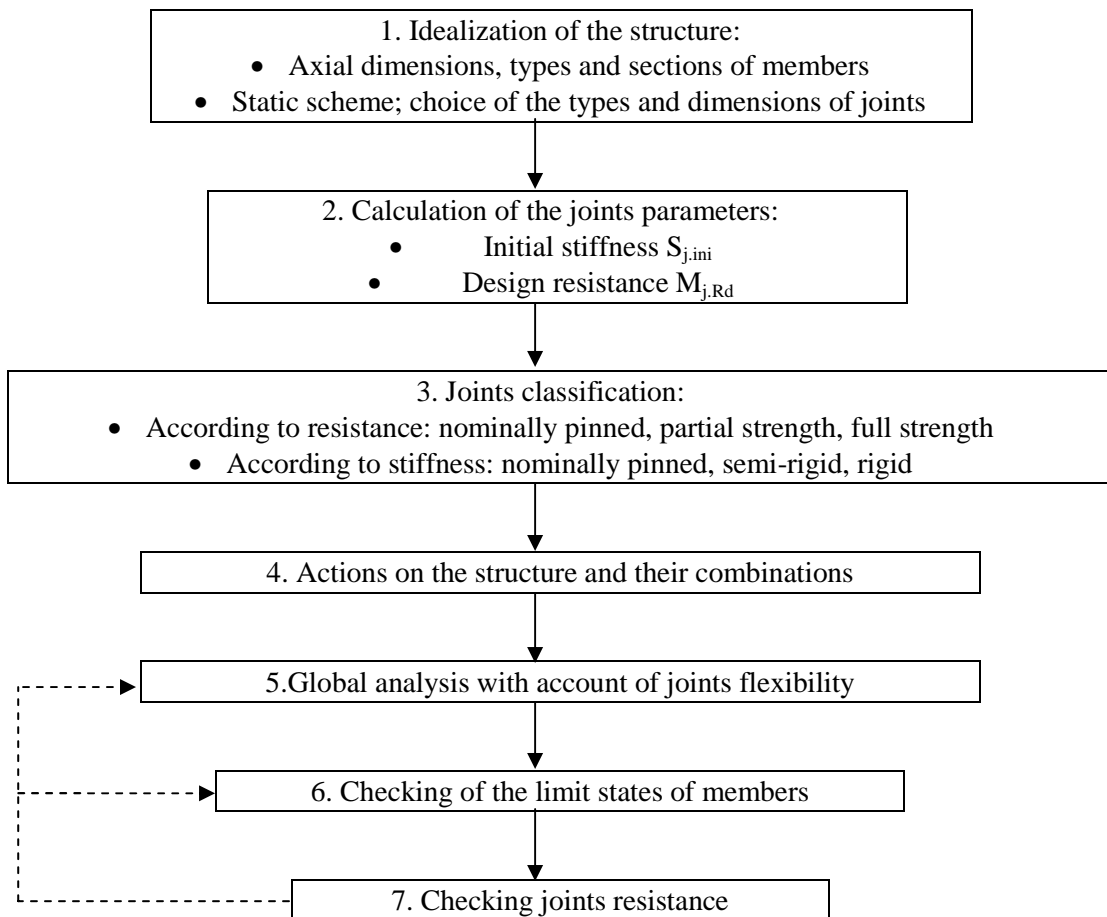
1. Idealization of the structure:
- Axial dimensions, types and sections of members
- Static scheme; choice of the types and dimensions of joints

2. Calculation of the joints parameters:
- Initial stiffness $S_{j.ini}$
- Design resistance $M_{j.Rd}$

3. Joints classification:
- According to resistance: nominally pinned, partial strength, full strength
- According to stiffness: nominally pinned, semi-rigid, rigid

4. Actions on the structure and their combinations

5.Global analysis with account of joints flexibility

6. Checking of the limit states of members

7. Checking joints resistance